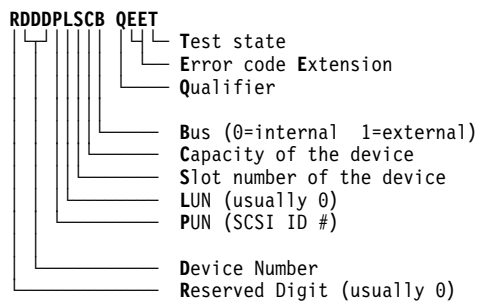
RDDDPLSCB QEET

Test state
Error code Extension
Qualifier

Bus (0=internal 1=external)
Capacity of the device
Slot number of the device
LUN (usually 0)
PUN (SCSI ID #)

Device Number
Reserved Digit (usually 0)